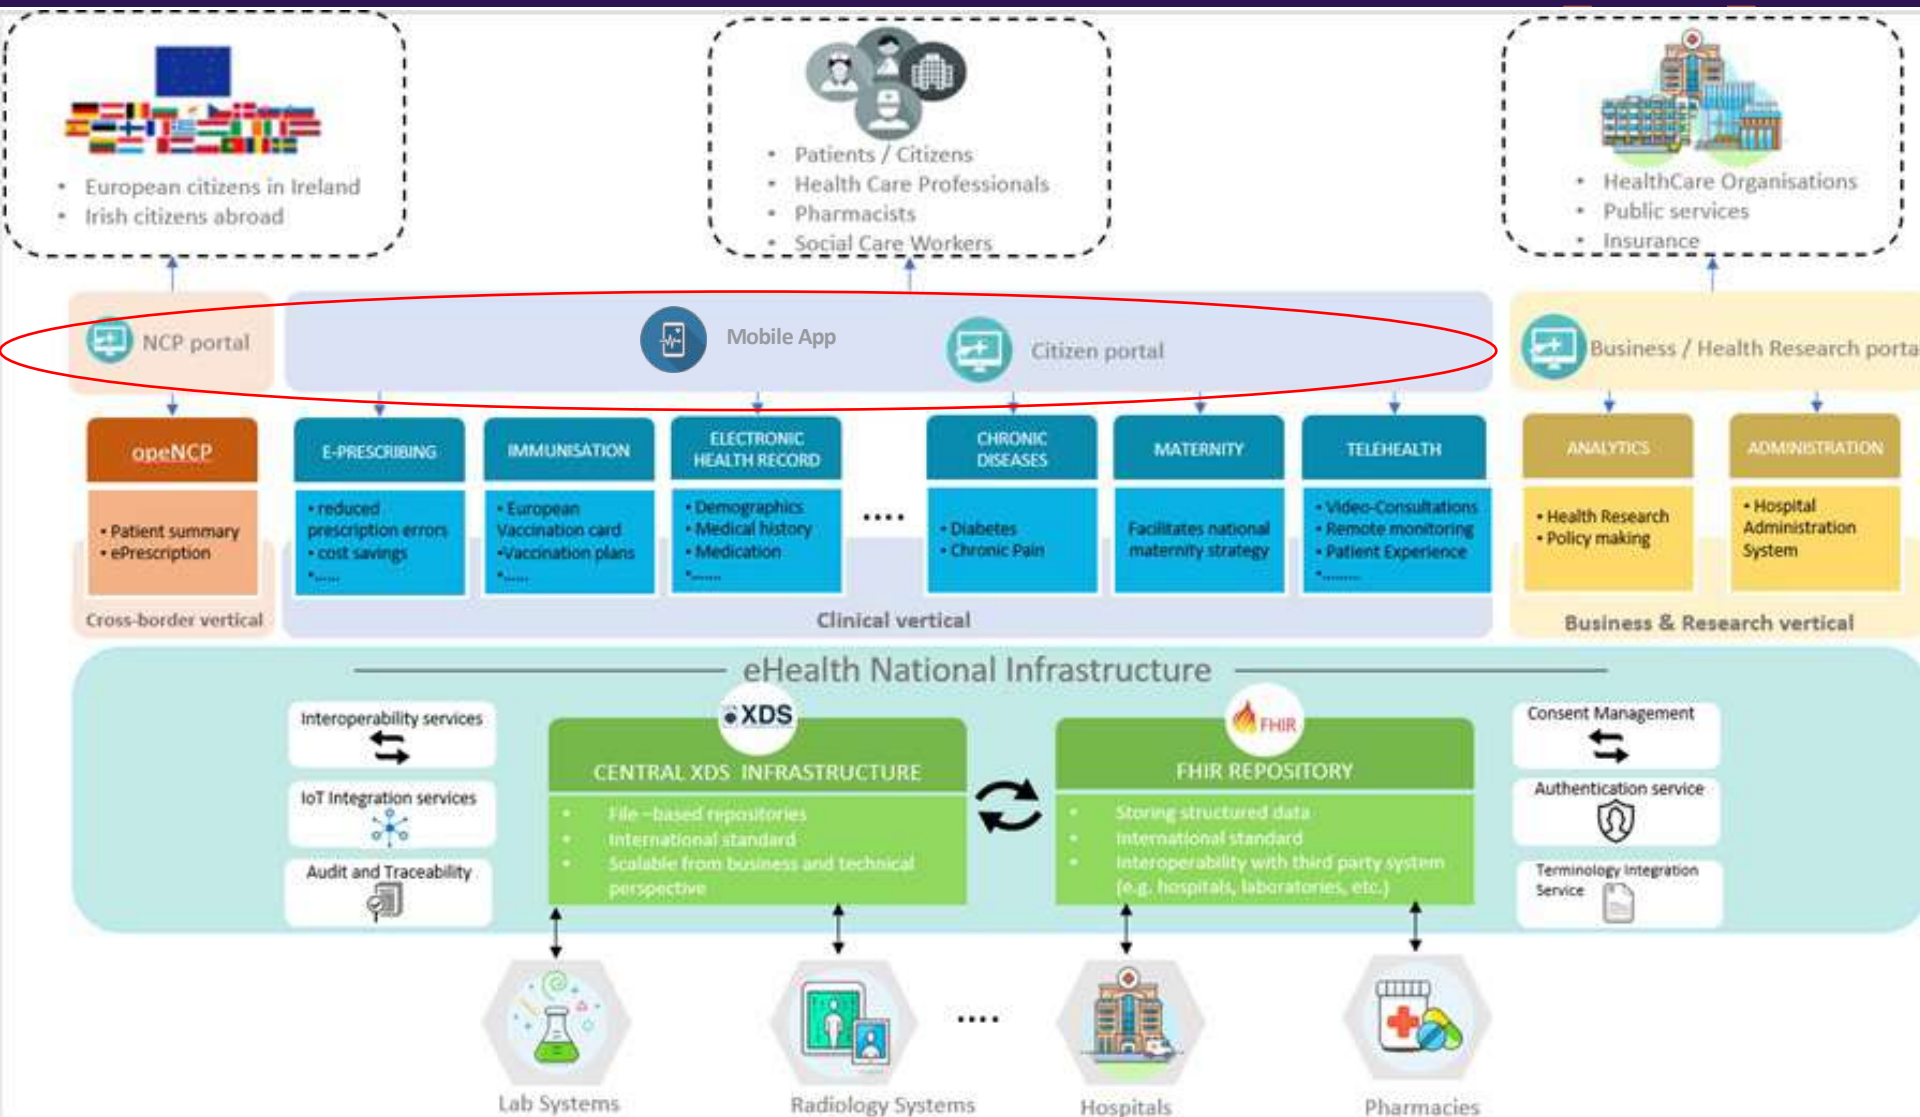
• European citizens in Ireland
• Irish citizens abroad

• Patients / Citizens
• Health Care Professionals
• Pharmacists
• Social Care Workers

• HealthCare Organisations
• Public services
• Insurance

NCP portal

Mobile App

Citizen portal

Business / Health Research porta

openNCP
• Patient summary
• ePrescription
Cross-border vertical

E-PRESCRIBING
• reduced prescription errors
• cost savings
•......

IMMUNISATION
• European Vaccination card
•Vaccination plans
•......

ELECTRONIC HEALTH RECORD
• Demographics
• Medical history
• Medication
•......

....

CHRONIC DISEASES
• Diabetes
• Chronic Pain

MATERNITY
Facilitates national maternity strategy

TELEHEALTH
• Video-Consultations
• Remote monitoring
• Patient Experience
•........

Clinical vertical

ANALYTICS
• Health Research
• Policy making

ADMINISTRATION
• Hospital Administration System

Business & Research vertical

eHealth National Infrastructure

Interoperability services

IoT Integration services

Audit and Traceability

XDS
CENTRAL XDS INFRASTRUCTURE
• File –based repositories
• International standard
• Scalable from business and technical perspective

FHIR
FHIR REPOSITORY
• Storing structured data
• International standard
• Interoperability with third party system (e.g. hospitals, laboratories, etc.)

Consent Management

Authentication service

Terminology Integration Service

Lab Systems

Radiology Systems

....

Hospitals

Pharmacies